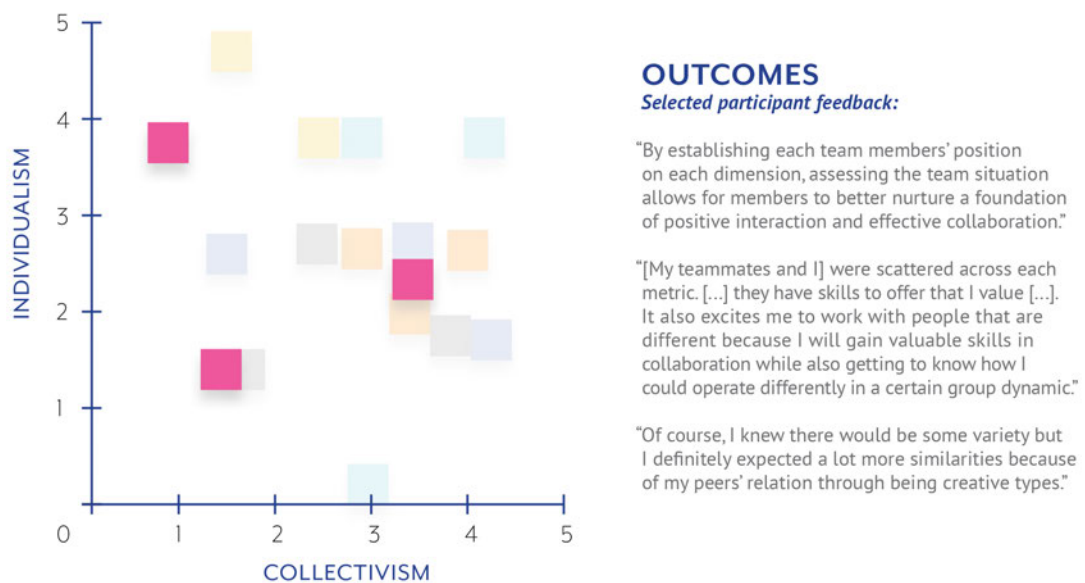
5

4

3

2

1

0

1

2

3

4

5

INDIVIDUALISM

COLLECTIVISM

OUTCOMES
Selected participant feedback:

"By establishing each team members' position on each dimension, assessing the team situation allows for members to better nurture a foundation of positive interaction and effective collaboration."

"[My teammates and I] were scattered across each metric. [...] they have skills to offer that I value [...]. It also excites me to work with people that are different because I will gain valuable skills in collaboration while also getting to know how I could operate differently in a certain group dynamic."

"Of course, I knew there would be some variety but I definitely expected a lot more similarities because of my peers' relation through being creative types."